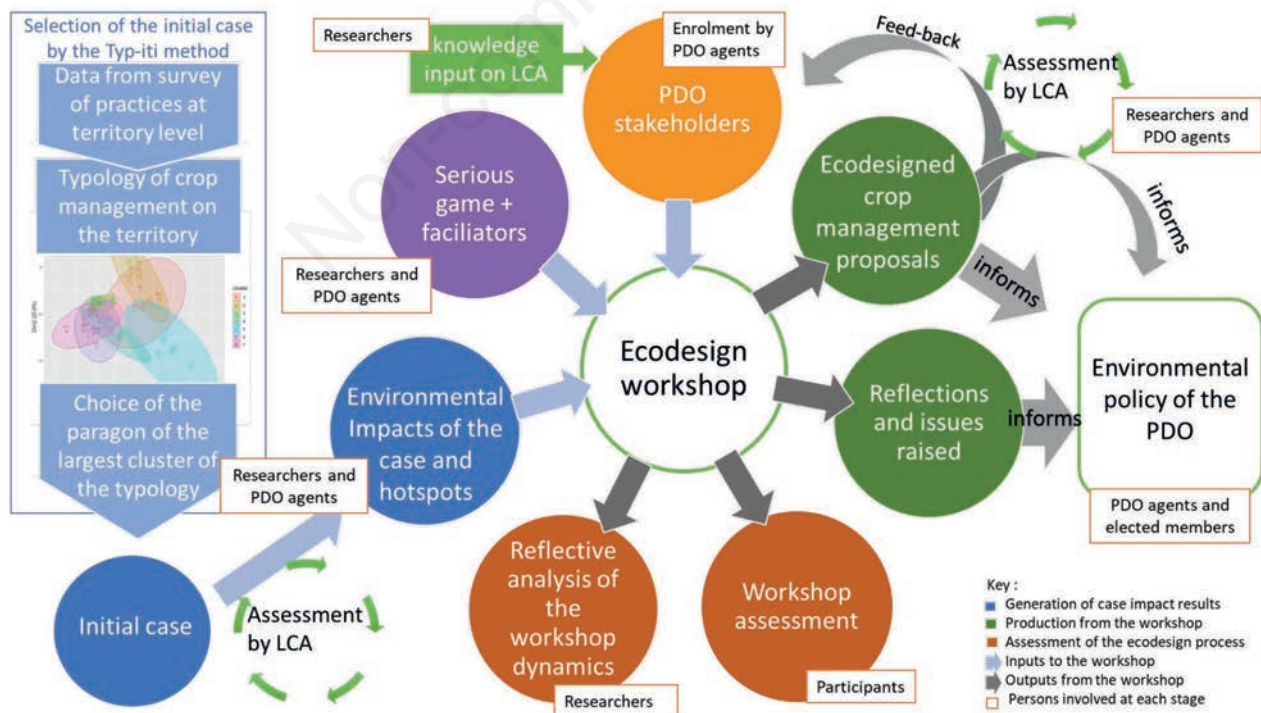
Selection of the initial case by the Typ-iti method

Data from survey of practices at territory level

Typology of crop management on the territory

Choice of the paragon of the largest cluster of the typology

Researchers

knowledge input on LCA

Enrolment by PDO agents

PDO stakeholders

Feed-back

Assessment by LCA

Researchers and PDO agents

Serious game + faciliators

Researchers and PDO agents

Ecodesigned crop management proposals

informs

informs

Ecodesign workshop

Environmental Impacts of the case and hotspots

Researchers and PDO agents

Reflections and issues raised

informs

Environmental policy of the PDO

PDO agents and elected members

Initial case

Assessment by LCA

Reflective analysis of the workshop dynamics

Researchers

Workshop assessment

Participants

Key :
Generation of case impact results
Production from the workshop
Assessment of the ecodesign process
Inputs to the workshop
Outputs from the workshop
Persons involved at each stage